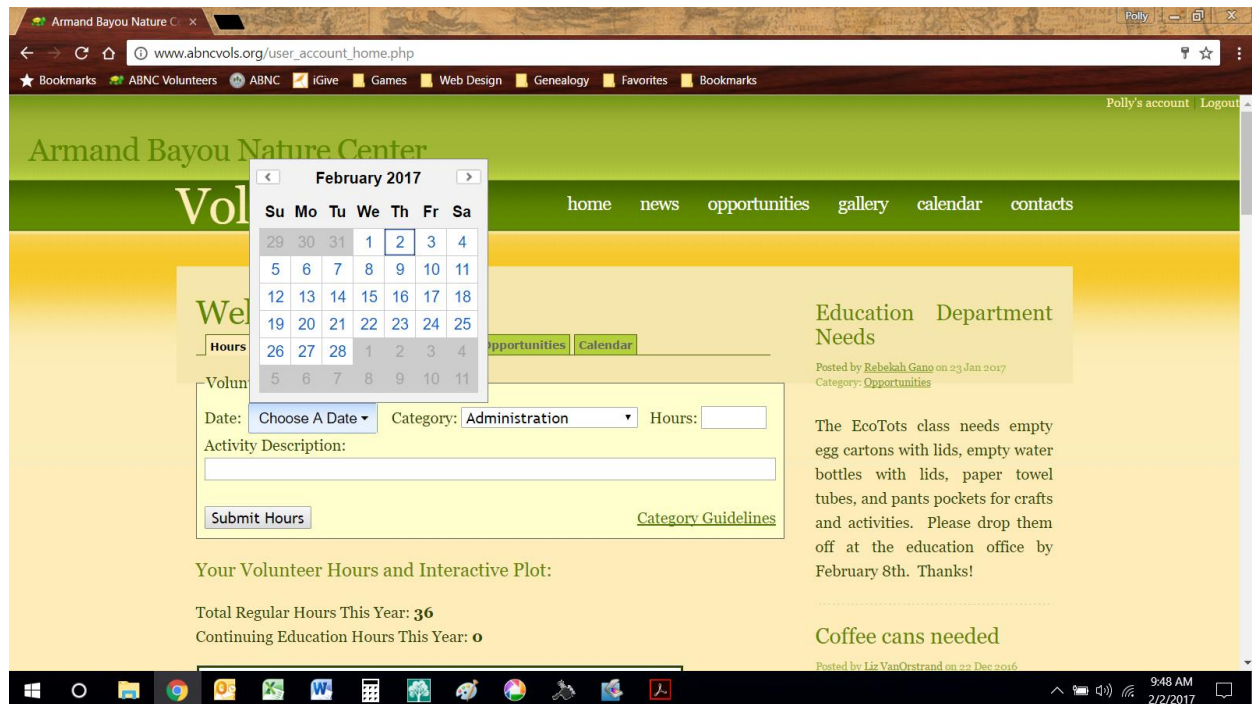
Armand Bayou Nature C ×

Polly

www.abncvols.org/user_account_home.php

Bookmarks ABNC Volunteers ABNC iGive Games Web Design Genealogy Favorites Bookmarks

Polly's account | Logout

Armand Bayou Nature Center

Vol

home news opportunities gallery calendar contacts

| February 2017 | | | | | | |
|---|---|---|---|---|---|---|
| Su | Mo | Tu | We | Th | Fr | Sa |
| 29 | 30 | 31 | 1 | 2 | 3 | 4 |
| 5 | 6 | 7 | 8 | 9 | 10 | 11 |
| 12 | 13 | 14 | 15 | 16 | 17 | 18 |
| 19 | 20 | 21 | 22 | 23 | 24 | 25 |
| 26 | 27 | 28 | 1 | 2 | 3 | 4 |
| 5 | 6 | 7 | 8 | 9 | 10 | 11 |

We

Hours Opportunities Calendar

Volun

Date: Choose A Date Category: Administration Hours:

Activity Description:

Submit Hours

Category Guidelines

Your Volunteer Hours and Interactive Plot:

Total Regular Hours This Year: 36

Continuing Education Hours This Year: 0

Education Department Needs

Posted by Rebekah Gano on 23 Jan 2017

Category: Opportunities

The EcoTots class needs empty egg cartons with lids, empty water bottles with lids, paper towel tubes, and pants pockets for crafts and activities. Please drop them off at the education office by February 8th. Thanks!

Coffee cans needed

Posted by Liz VanOrstrand on 22 Dec 2016

9:48 AM
2/2/2017